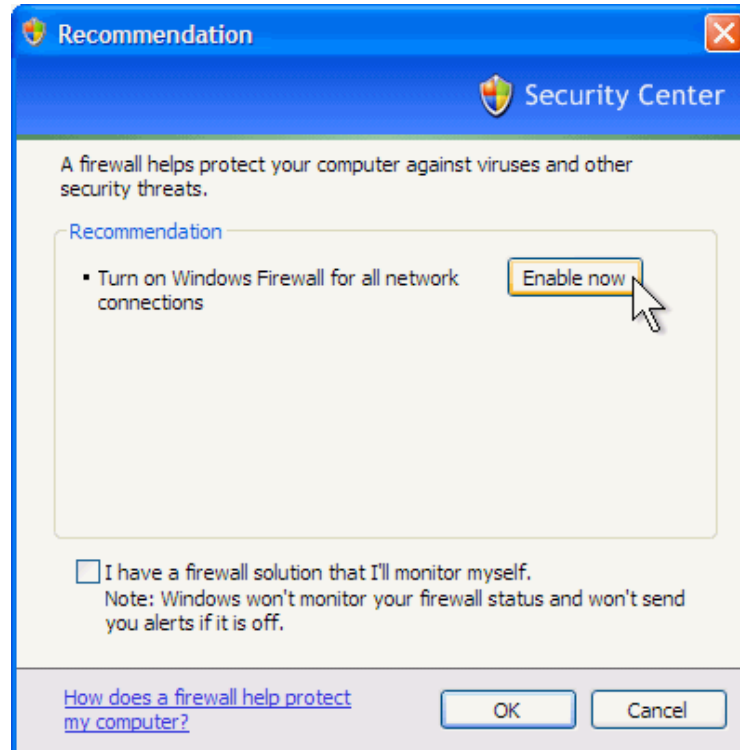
Recommendation

Security Center

A firewall helps protect your computer against viruses and other security threats.

Recommendation

▪ Turn on Windows Firewall for all network connections

Enable now

I have a firewall solution that I'll monitor myself.
Note: Windows won't monitor your firewall status and won't send you alerts if it is off.

How does a firewall help protect my computer?

OK

Cancel